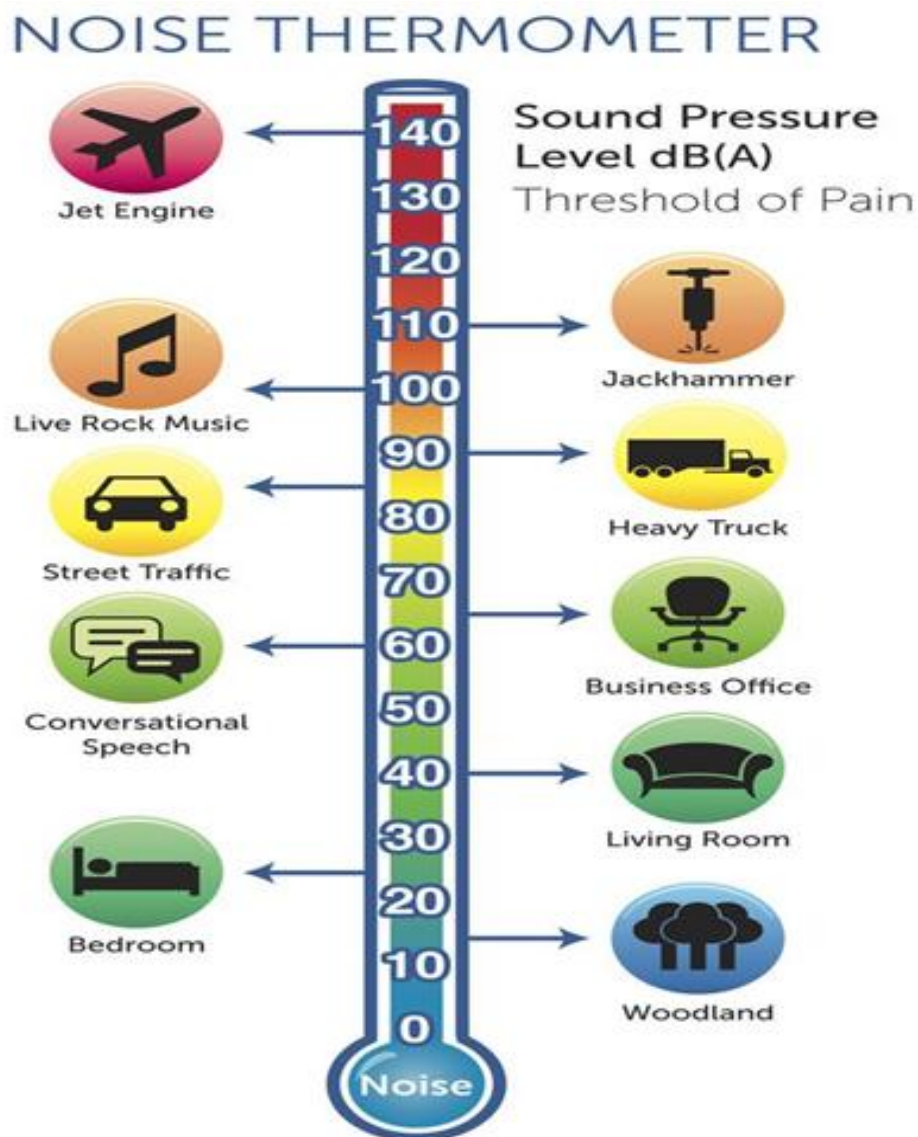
NOISE THERMOMETER

Sound Pressure Level dB(A)
Threshold of Pain

140
130
120
110
100
90
80
70
60
50
40
30
20
10
0
Noise

Jet Engine
Jackhammer
Live Rock Music
Heavy Truck
Street Traffic
Business Office
Conversational Speech
Living Room
Bedroom
Woodland